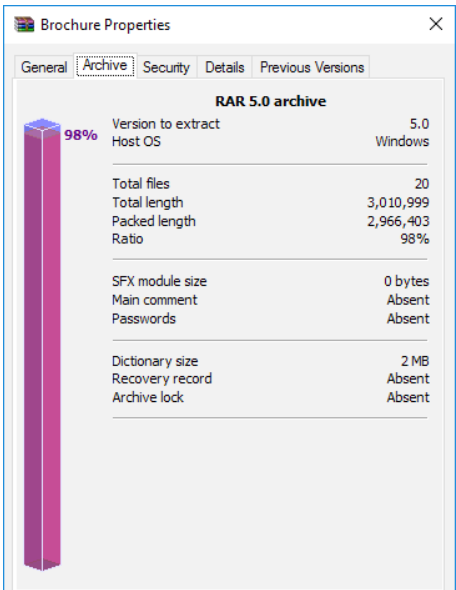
Brochure Properties

General | Archive | Security | Details | Previous Versions

RAR 5.0 archive

98%

| | |
|---|---|
| Version to extract | 5.0 |
| Host OS | Windows |
| Total files | 20 |
| Total length | 3,010,999 |
| Packed length | 2,966,403 |
| Ratio | 98% |
| SFX module size | 0 bytes |
| Main comment | Absent |
| Passwords | Absent |
| Dictionary size | 2 MB |
| Recovery record | Absent |
| Archive lock | Absent |